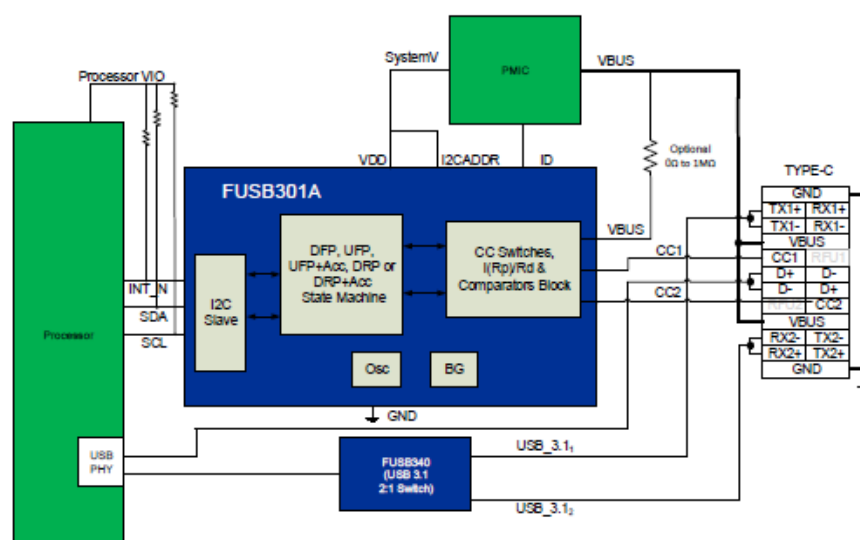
Processor VIO

SystemV

PMIC

VBUS

Optional
0Ω to 1MΩ

VDD

I2CADDR

ID

FUSB301A

DFP, UFP, UFP+Acc, DRP or DRP+Acc State Machine

CC Switches, I(Rp)/Rd & Comparators Block

VBUS

CC1

CC2

INT_N

SDA

SCL

I2C Slave

Osc

BG

GND

Processor

USB PHY

FUSB340
(USB 3.1
2:1 Switch)

USB_3.1$_1$

USB_3.1$_2$

TYPE-C

| GND | |
|---|---|
| TX1+ | RX1+ |
| TX1- | RX1- |
| VBUS | |
| CC1 | RFU1 |
| D+ | D- |
| D- | D+ |
| RFU2 | CC2 |
| VBUS | |
| RX2- | TX2- |
| RX2+ | TX2+ |
| GND | |